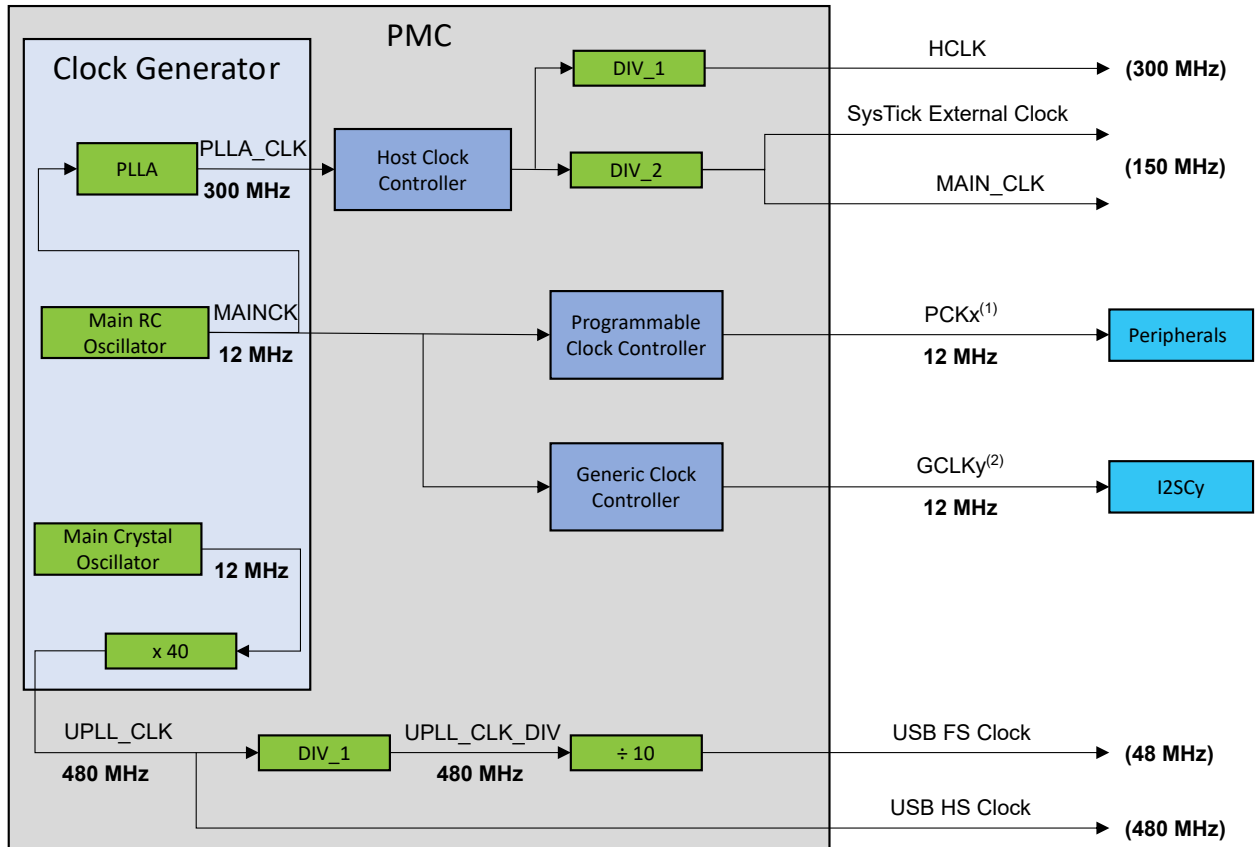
PMC

Clock Generator

PLLA

PLLA_CLK

300 MHz

Host Clock Controller

DIV_1

HCLK

(300 MHz)

DIV_2

SysTick External Clock

(150 MHz)

MAIN_CLK

Main RC Oscillator

MAINCK

12 MHz

Programmable Clock Controller

PCKx$^{(1)}$

12 MHz

Peripherals

Generic Clock Controller

GCLKy$^{(2)}$

12 MHz

I2SCy

Main Crystal Oscillator

12 MHz

x 40

UPLL_CLK

480 MHz

DIV_1

UPLL_CLK_DIV

480 MHz

÷ 10

USB FS Clock

(48 MHz)

USB HS Clock

(480 MHz)